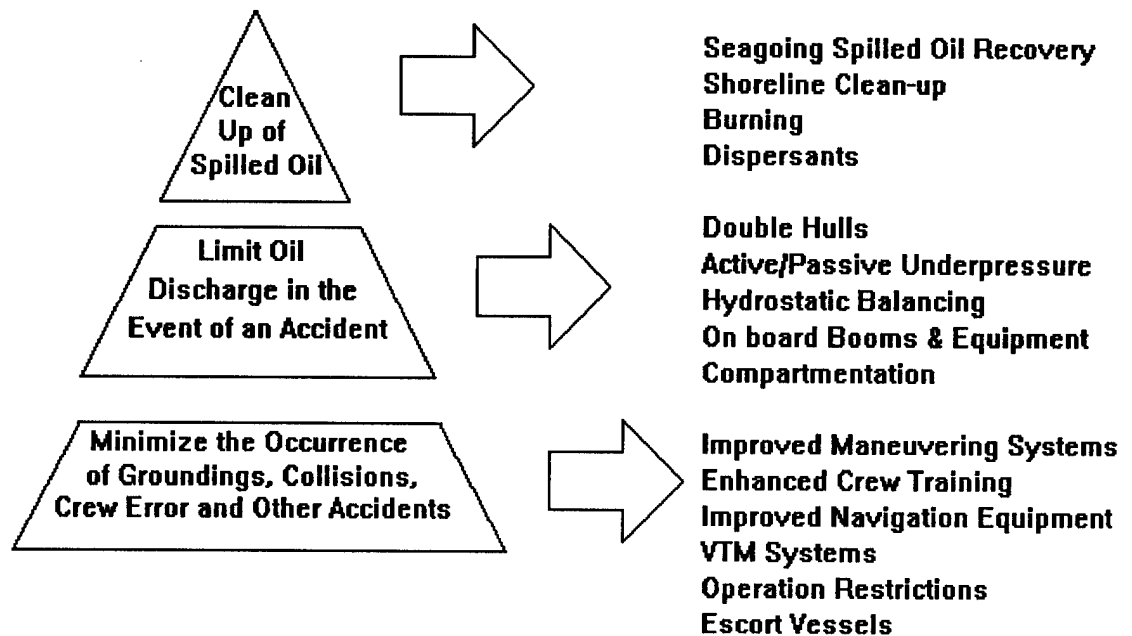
Clean Up of Spilled Oil

Seagoing Spilled Oil Recovery
Shoreline Clean-up
Burning
Dispersants

Limit Oil Discharge in the Event of an Accident

Double Hulls
Active/Passive Underpressure
Hydrostatic Balancing
On board Booms & Equipment
Compartmentation

Minimize the Occurrence of Groundings, Collisions, Crew Error and Other Accidents

Improved Maneuvering Systems
Enhanced Crew Training
Improved Navigation Equipment
VTM Systems
Operation Restrictions
Escort Vessels